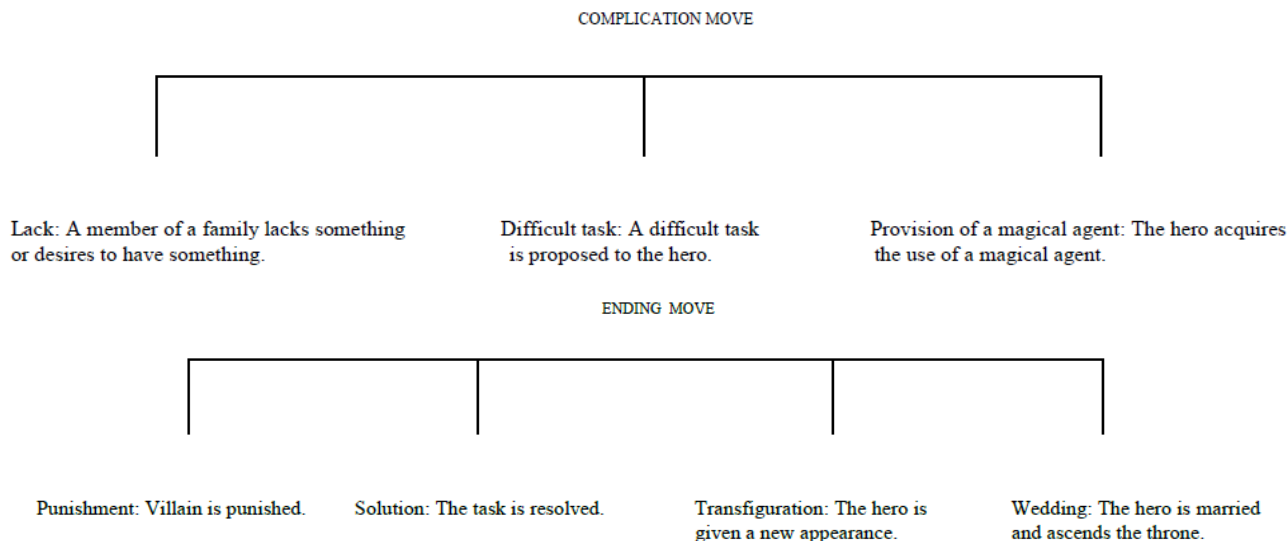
COMPLICATION MOVE

Lack: A member of a family lacks something or desires to have something.

Difficult task: A difficult task is proposed to the hero.

Provision of a magical agent: The hero acquires the use of a magical agent.

ENDING MOVE

Punishment: Villain is punished.

Solution: The task is resolved.

Transfiguration: The hero is given a new appearance.

Wedding: The hero is married and ascends the throne.